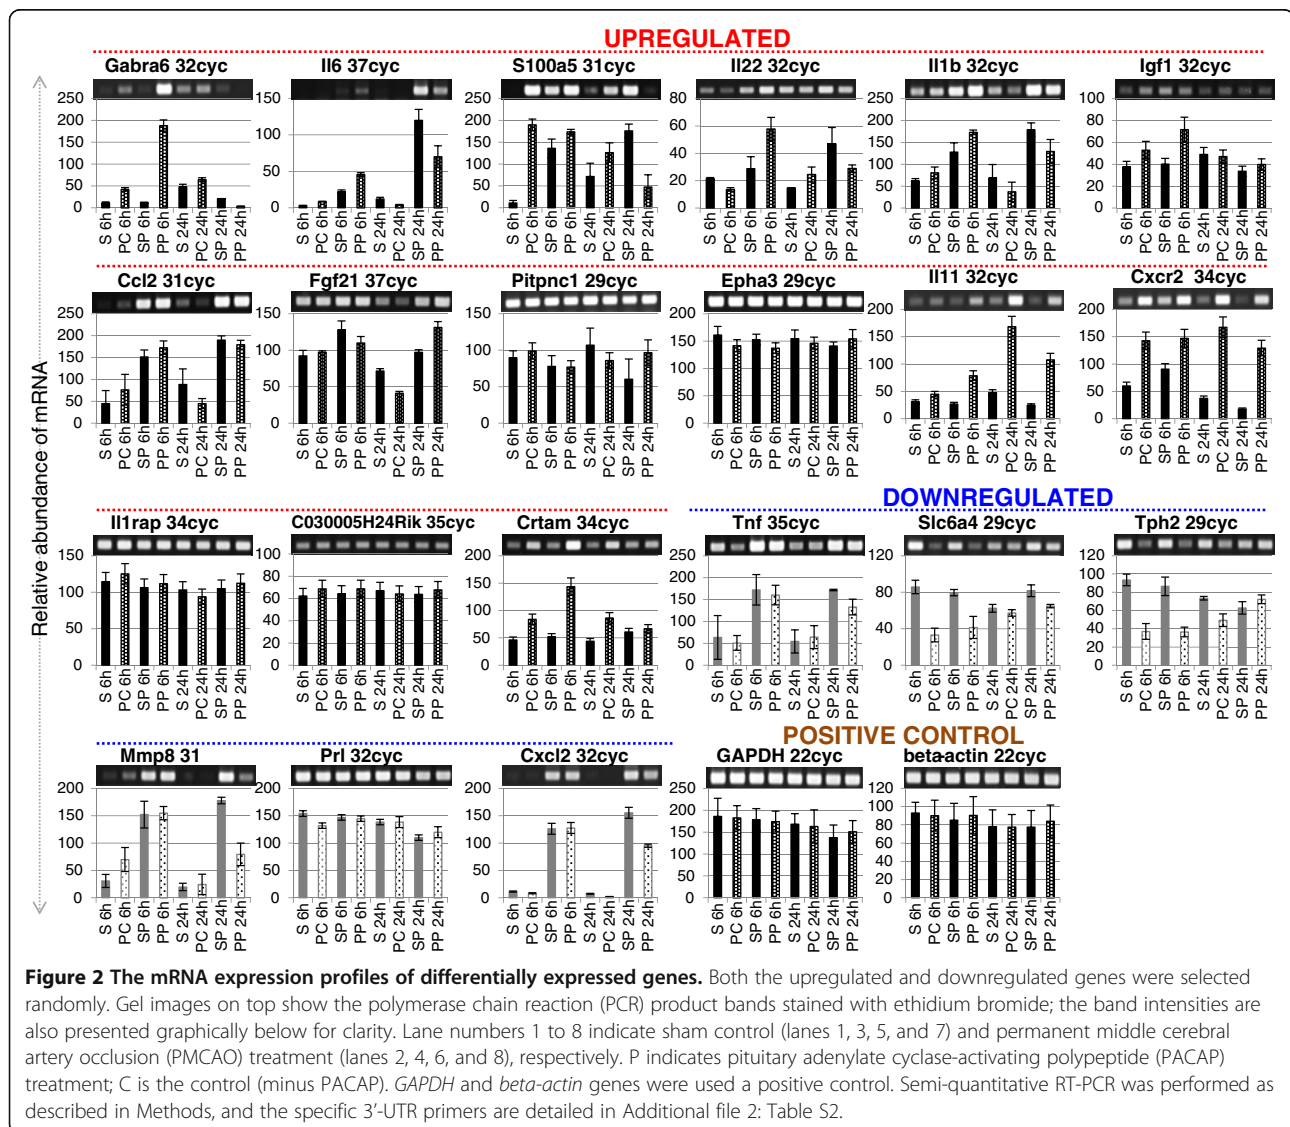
UPREGULATED

Relative abundance of mRNA

Gabra6 32cyc
250 200 150 100 50 0
S 6h PC 6h SP 6h PP 6h S 24h PC 24h SP 24h PP 24h

Il6 37cyc
150 100 50 0
S 6h PC 6h SP 6h PP 6h S 24h PC 24h SP 24h PP 24h

S100a5 31cyc
250 200 150 100 50 0
S 6h PC 6h SP 6h PP 6h S 24h PC 24h SP 24h PP 24h

Il22 32cyc
80 60 40 20 0
S 6h PC 6h SP 6h PP 6h S 24h PC 24h SP 24h PP 24h

Il1b 32cyc
250 200 150 100 50 0
S 6h PC 6h SP 6h PP 6h S 24h PC 24h SP 24h PP 24h

Igf1 32cyc
100 80 60 40 20 0
S 6h PC 6h SP 6h PP 6h S 24h PC 24h SP 24h PP 24h

Ccl2 31cyc
250 200 150 100 50 0
S 6h PC 6h SP 6h PP 6h S 24h PC 24h SP 24h PP 24h

Fgf21 37cyc
150 100 50 0
S 6h PC 6h SP 6h PP 6h S 24h PC 24h SP 24h PP 24h

Pitpnc1 29cyc
150 100 50 0
S 6h PC 6h SP 6h PP 6h S 24h PC 24h SP 24h PP 24h

Epha3 29cyc
200 150 100 50 0
S 6h PC 6h SP 6h PP 6h S 24h PC 24h SP 24h PP 24h

Il11 32cyc
200 150 100 50 0
S 6h PC 6h SP 6h PP 6h S 24h PC 24h SP 24h PP 24h

Cxcr2 34cyc
200 150 100 50 0
S 6h PC 6h SP 6h PP 6h S 24h PC 24h SP 24h PP 24h

DOWNREGULATED

Il1rap 34cyc
150 100 50 0
S 6h PC 6h SP 6h PP 6h S 24h PC 24h SP 24h PP 24h

C030005H24Rik 35cyc
100 80 60 40 20 0
S 6h PC 6h SP 6h PP 6h S 24h PC 24h SP 24h PP 24h

Crtam 34cyc
200 150 100 50 0
S 6h PC 6h SP 6h PP 6h S 24h PC 24h SP 24h PP 24h

Tnf 35cyc
250 200 150 100 50 0
S 6h PC 6h SP 6h PP 6h S 24h PC 24h SP 24h PP 24h

Slc6a4 29cyc
120 80 40 0
S 6h PC 6h SP 6h PP 6h S 24h PC 24h SP 24h PP 24h

Tph2 29cyc
120 100 80 60 40 20 0
S 6h PC 6h SP 6h PP 6h S 24h PC 24h SP 24h PP 24h

POSITIVE CONTROL

Mmp8 31
200 150 100 50 0
S 6h PC 6h SP 6h PP 6h S 24h PC 24h SP 24h PP 24h

Prl 32cyc
200 150 100 50 0
S 6h PC 6h SP 6h PP 6h S 24h PC 24h SP 24h PP 24h

Cxcl2 32cyc
200 150 100 50 0
S 6h PC 6h SP 6h PP 6h S 24h PC 24h SP 24h PP 24h

GAPDH 22cyc
250 200 150 100 50 0
S 6h PC 6h SP 6h PP 6h S 24h PC 24h SP 24h PP 24h

beta-actin 22cyc
120 100 80 60 40 20 0
S 6h PC 6h SP 6h PP 6h S 24h PC 24h SP 24h PP 24h

Figure 2 The mRNA expression profiles of differentially expressed genes. Both the upregulated and downregulated genes were selected randomly. Gel images on top show the polymerase chain reaction (PCR) product bands stained with ethidium bromide; the band intensities are also presented graphically below for clarity. Lane numbers 1 to 8 indicate sham control (lanes 1, 3, 5, and 7) and permanent middle cerebral artery occlusion (PMCAO) treatment (lanes 2, 4, 6, and 8), respectively. P indicates pituitary adenylate cyclase-activating polypeptide (PACAP) treatment; C is the control (minus PACAP). GAPDH and beta-actin genes were used a positive control. Semi-quantitative RT-PCR was performed as described in Methods, and the specific 3'-UTR primers are detailed in Additional file 2: Table S2.